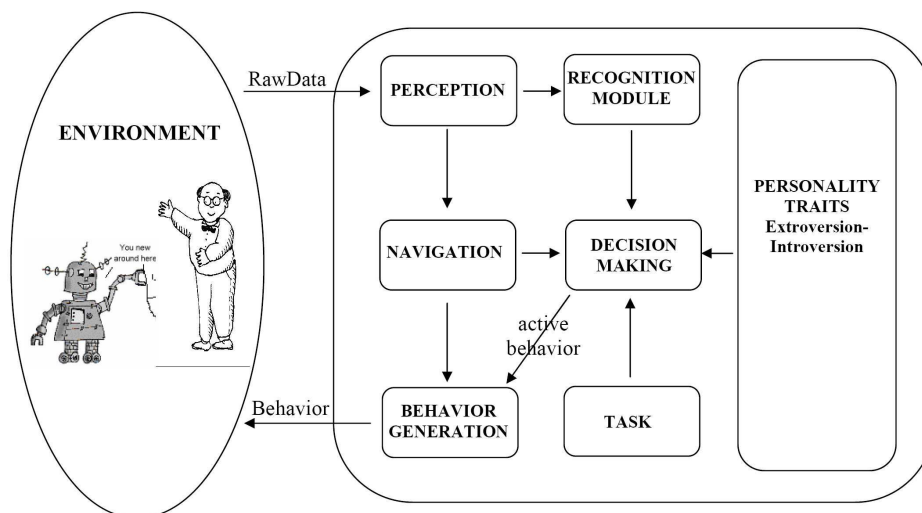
ENVIRONMENT

You new around here

RawData

PERCEPTION

RECOGNITION MODULE

NAVIGATION

DECISION MAKING

PERSONALITY TRAITS Extroversion-Introversion

active behavior

Behavior

BEHAVIOR GENERATION

TASK